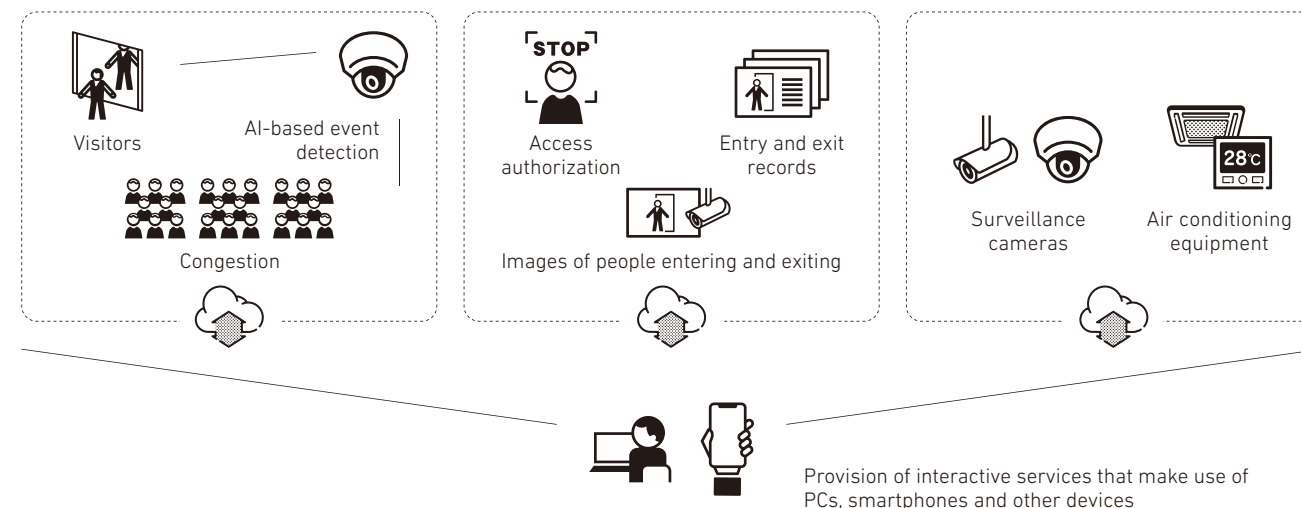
Visitors

AI-based event detection

Congestion

STOP

Access authorization

Entry and exit records

Images of people entering and exiting

Surveillance cameras

28℃

Air conditioning equipment

Provision of interactive services that make use of PCs, smartphones and other devices